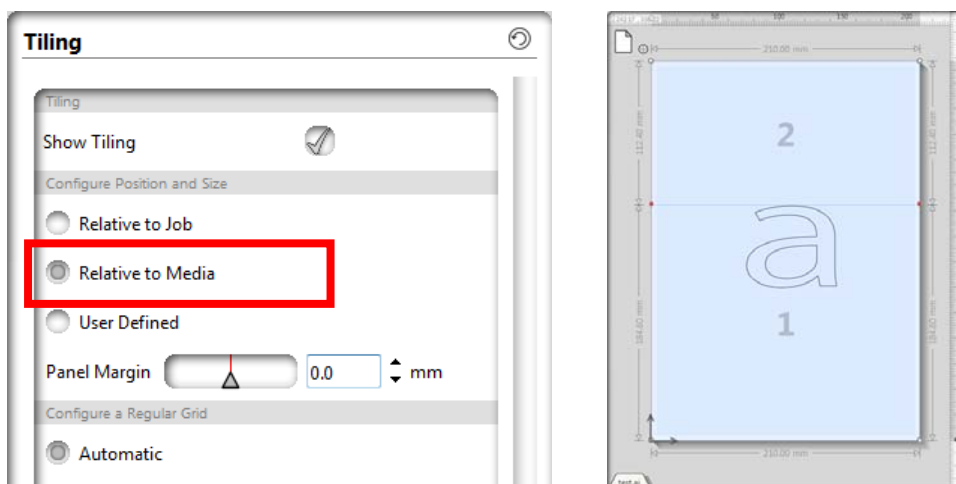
Tiling

Tiling

Show Tiling

Configure Position and Size

Relative to Job

Relative to Media

User Defined

Panel Margin 0.0 mm

Configure a Regular Grid

Automatic

50 100 150 200

210.00 mm

112.40 mm

112.40 mm

2

a

1

184.80 mm

184.80 mm

210.00 mm

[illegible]